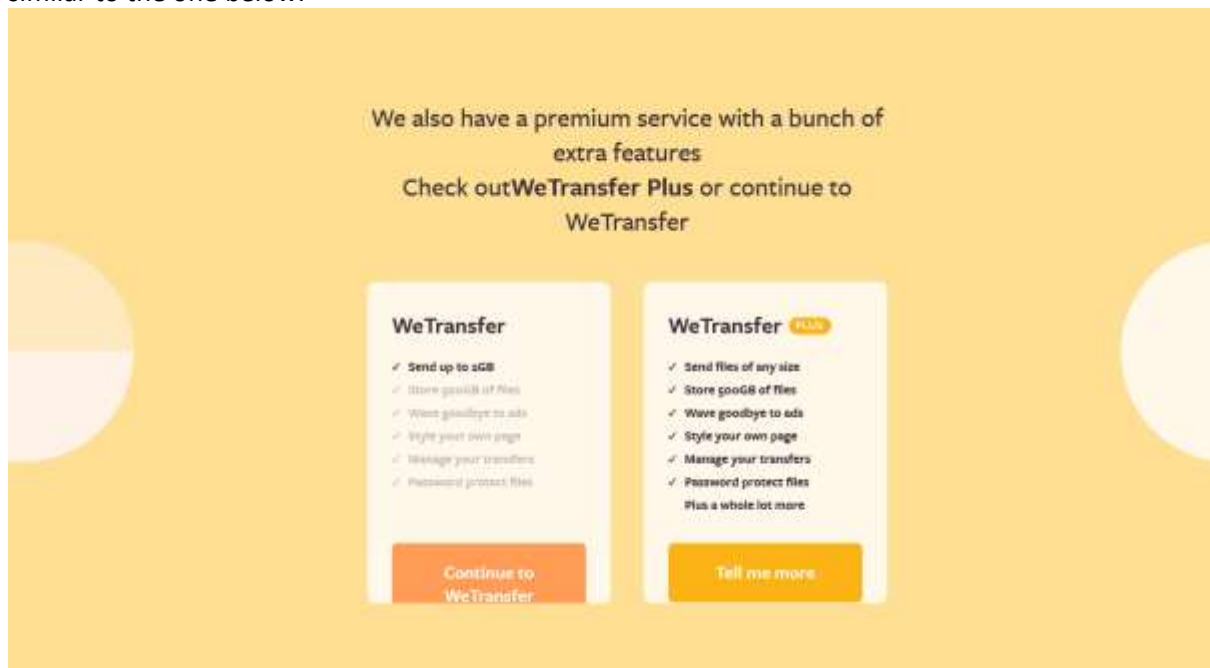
similar to the one below:

We also have a premium service with a bunch of extra features
Check outWeTransfer Plus or continue to WeTransfer

WeTransfer

✓ Send up to 2GB
✓ Store 500GB of files
✓ Wave goodbye to ads
✓ Style your own page
✓ Manage your transfers
✓ Password protect files

Continue to WeTransfer

WeTransfer PLUS

✓ Send files of any size
✓ Store 500GB of files
✓ Wave goodbye to ads
✓ Style your own page
✓ Manage your transfers
✓ Password protect files
Plus a whole lot more

Tell me more